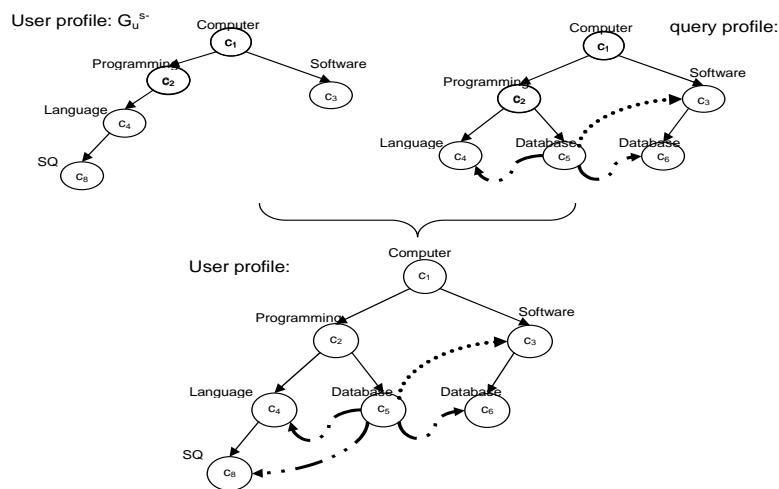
User profile: $G_u^{s-}$

Computer
$c_1$
Programming
$c_2$
Software
$c_3$
Language
$c_4$
SQ
$c_8$

Computer
$c_1$
query profile:
Programming
$c_2$
Software
$c_3$
Language
$c_4$
Database
$c_5$
Database
$c_6$

User profile:
Computer
$c_1$
Programming
$c_2$
Software
$c_3$
Language
$c_4$
Database
$c_5$
Database
$c_6$
SQ
$c_8$